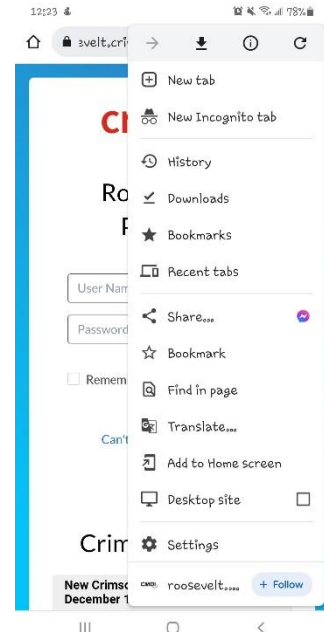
12:23
78%
evelt.cri
New tab
New Incognito tab
History
Downloads
Bookmarks
Recent tabs
Share...
Bookmark
Find in page
Translate...
Add to Home screen
Desktop site
Settings
roosevelt....
+ Follow
Ro
F
User Nam
Password
Remem
Can't
Crim
New Crimso
December 1
CR
CMOS